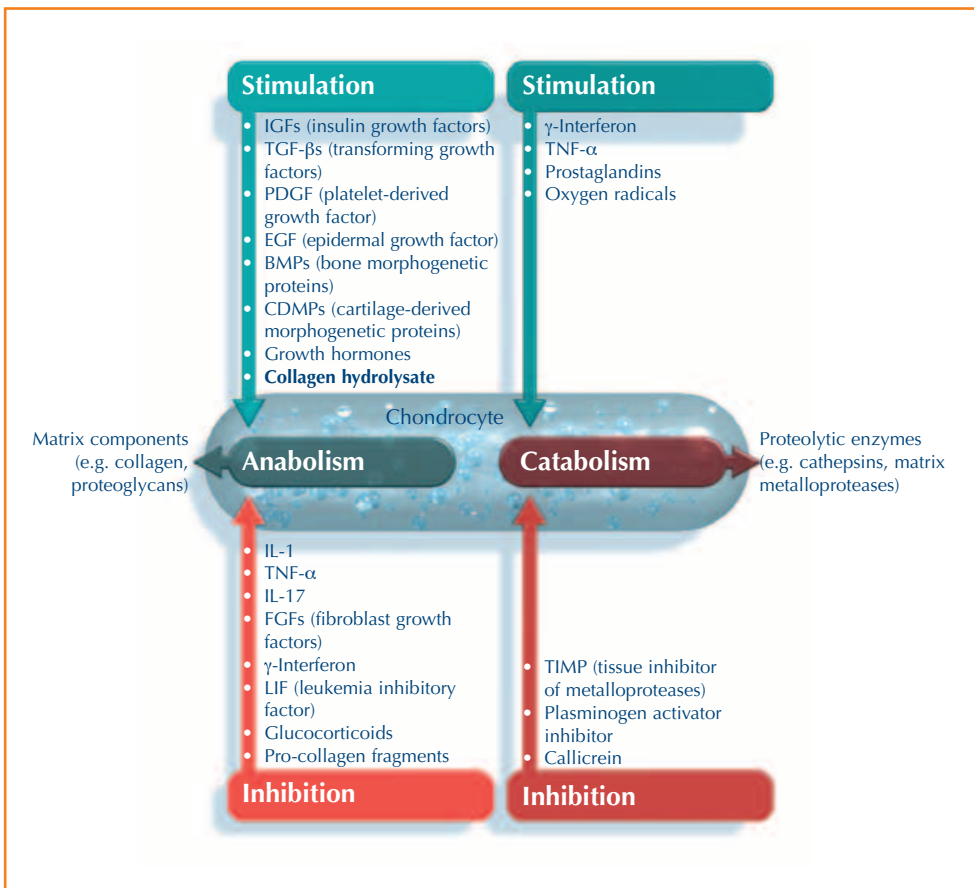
Stimulation

IGFs (insulin growth factors)
TGF-βs (transforming growth factors)
PDGF (platelet-derived growth factor)
EGF (epidermal growth factor)
BMPs (bone morphogenetic proteins)
CDMPs (cartilage-derived morphogenetic proteins)
Growth hormones
**Collagen hydrolysate**

Stimulation

γ-Interferon
TNF-α
Prostaglandins
Oxygen radicals

Chondrocyte

Matrix components (e.g. collagen, proteoglycans)

Anabolism

Catabolism

Proteolytic enzymes (e.g. cathepsins, matrix metalloproteases)

IL-1
TNF-α
IL-17
FGFs (fibroblast growth factors)
γ-Interferon
LIF (leukemia inhibitory factor)
Glucocorticoids
Pro-collagen fragments

Inhibition

TIMP (tissue inhibitor of metalloproteases)
Plasminogen activator inhibitor
Callicrein

Inhibition